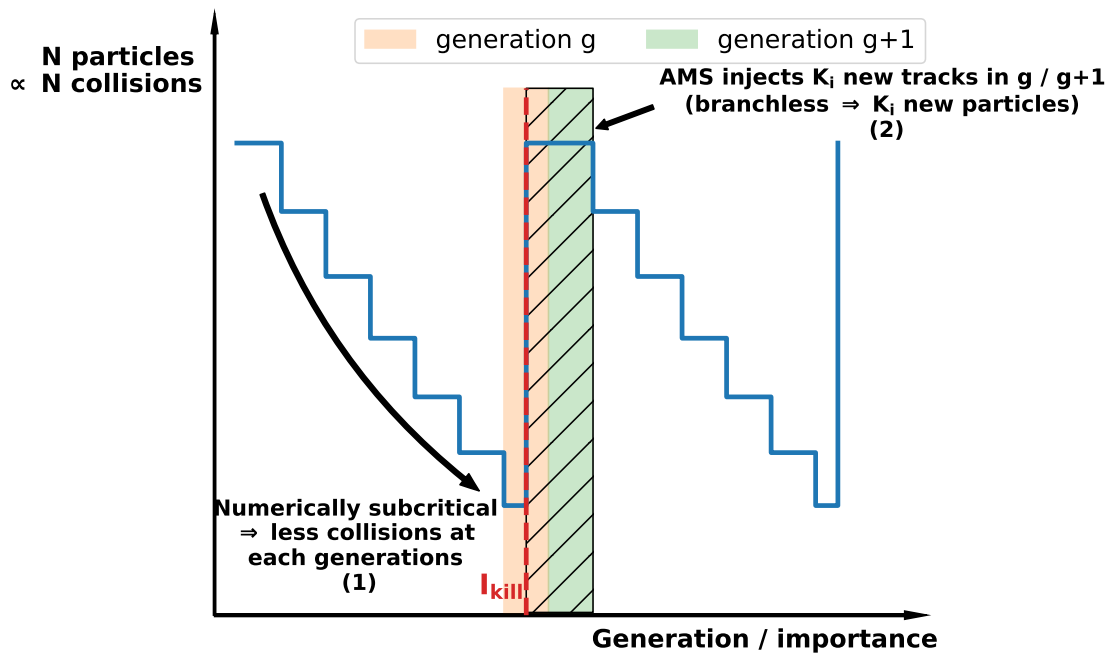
N particles
∝ N collisions

generation g
generation g+1

AMS injects $K_i$ new tracks in g / g+1
(branchless ⇒ $K_i$ new particles)
(2)

Numerically subcritical
⇒ less collisions at
each generations
(1)

$I_{kill}$

Generation / importance